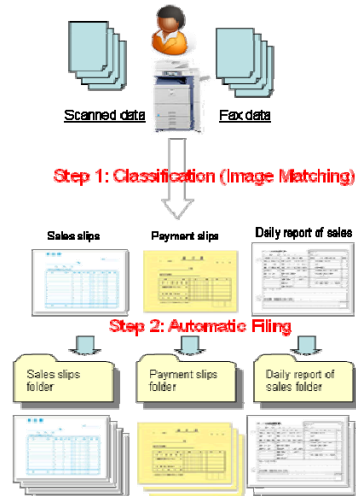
Scanned data

Fax data

Step 1: Classification (Image Matching)

Sales slips

Payment slips

Daily report of sales

Step 2: Automatic Filing

Sales slips folder

Payment slips folder

Daily report of sales folder